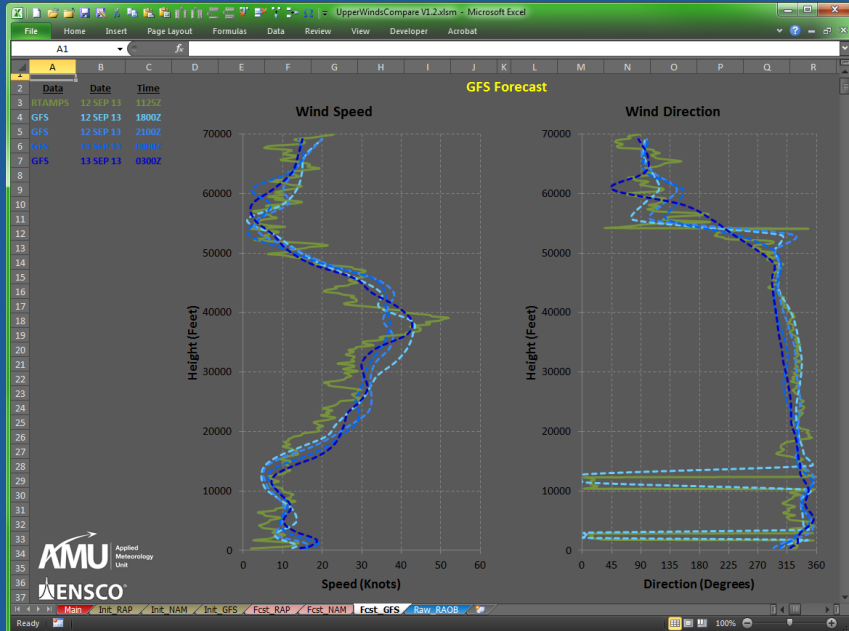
UpperWindsCompare V1.2.xlsm - Microsoft Excel

File Home Insert Page Layout Formulas Data Review View Developer Acrobat

A1

| Data | Date | Time |
|---|---|---|
| RTAMPS | 12 SEP 13 | 1125Z |
| GFS | 12 SEP 13 | 1800Z |
| GFS | 12 SEP 13 | 2100Z |
| GFS | 13 SEP 13 | 0000Z |
| GFS | 13 SEP 13 | 0300Z |

GFS Forecast

Wind Speed

Height (Feet)

70000
60000
50000
40000
30000
20000
10000
0

0 10 20 30 40 50 60

Speed (Knots)

Wind Direction

Height (Feet)

70000
60000
50000
40000
30000
20000
10000
0

0 45 90 135 180 225 270 315 360

Direction (Degrees)

AMU Applied Meteorology Unit

ENSCO

Main Init_RAP Init_NAM Init_GFS Fcst_RAP Fcst_NAM Fcst_GFS Raw_RAOB

Ready 100%